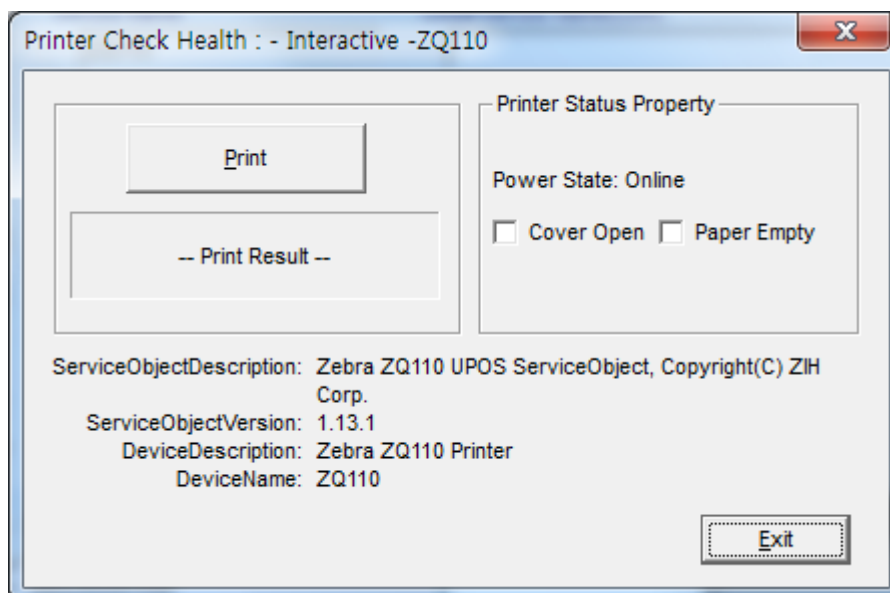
Printer Check Health : - Interactive -ZQ110

X

Print

-- Print Result --

Printer Status Property

Power State: Online

Cover Open

Paper Empty

ServiceObjectDescription: Zebra ZQ110 UPOS ServiceObject, Copyright(C) ZIH Corp.

ServiceObjectVersion: 1.13.1

DeviceDescription: Zebra ZQ110 Printer

DeviceName: ZQ110

Exit